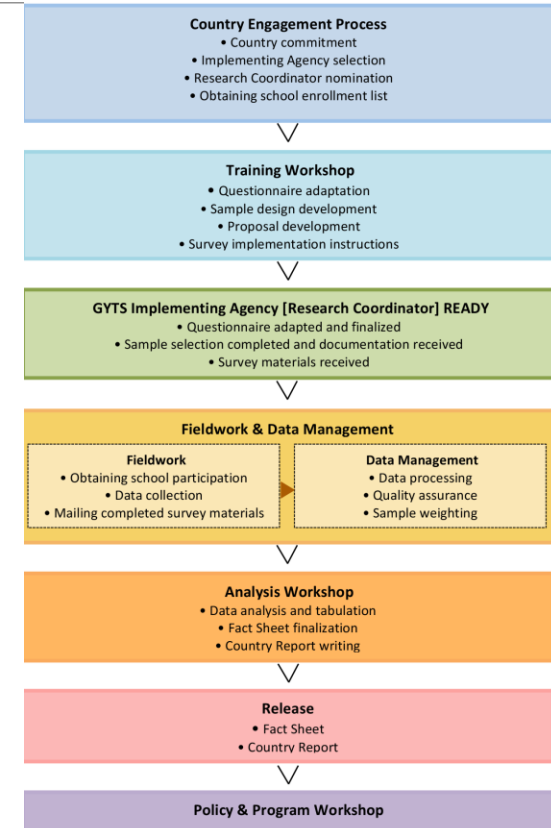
Country Engagement Process
• Country commitment
• Implementing Agency selection
• Research Coordinator nomination
• Obtaining school enrollment list

Training Workshop
• Questionnaire adaptation
• Sample design development
• Proposal development
• Survey implementation instructions

GYTS Implementing Agency [Research Coordinator] READY
• Questionnaire adapted and finalized
• Sample selection completed and documentation received
• Survey materials received

Fieldwork & Data Management

Fieldwork
• Obtaining school participation
• Data collection
• Mailing completed survey materials

Data Management
• Data processing
• Quality assurance
• Sample weighting

Analysis Workshop
• Data analysis and tabulation
• Fact Sheet finalization
• Country Report writing

Release
• Fact Sheet
• Country Report

Policy & Program Workshop